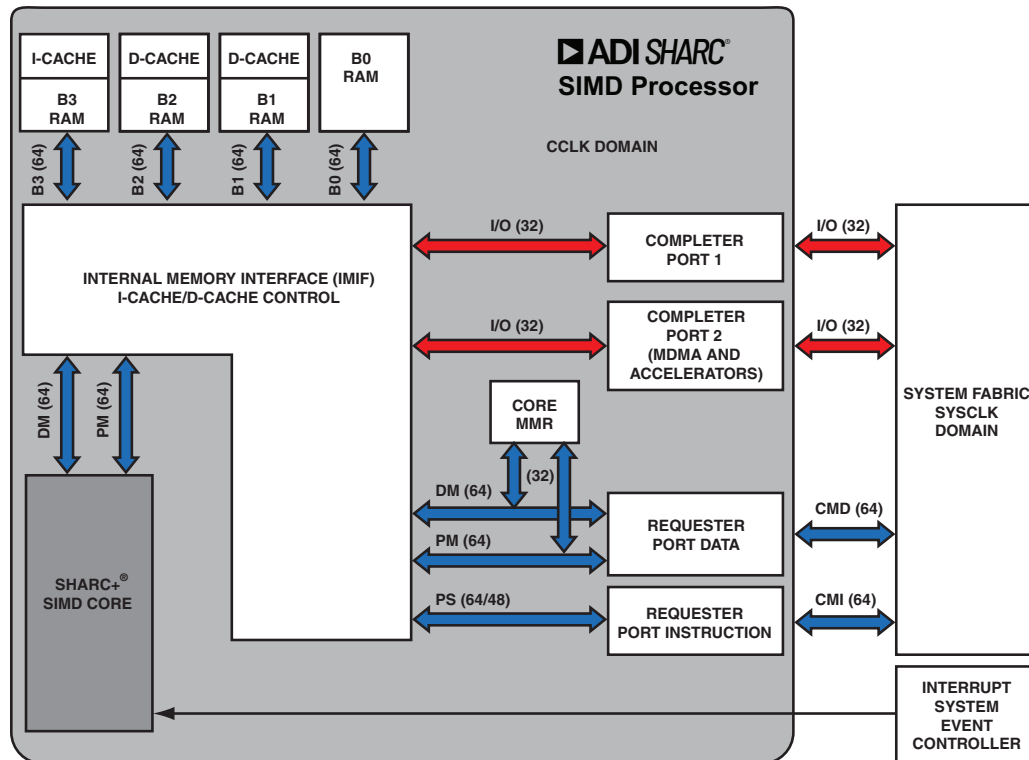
I-CACHE

B3
RAM

D-CACHE

B2
RAM

D-CACHE

B1
RAM

B0
RAM

ADI SHARC®
SIMD Processor

CCLK DOMAIN

B3 (64)

B2 (64)

B1 (64)

B0 (64)

INTERNAL MEMORY INTERFACE (IMIF)
I-CACHE/D-CACHE CONTROL

I/O (32)

COMPLETER
PORT 1

I/O (32)

I/O (32)

COMPLETER
PORT 2
(MDMA AND
ACCELERATORS)

I/O (32)

SYSTEM FABRIC
SYSCLK
DOMAIN

DM (64)

PM (64)

CORE
MMR

(32)

DM (64)

REQUESTER
PORT DATA

CMD (64)

PM (64)

SHARC+®
SIMD CORE

PS (64/48)

REQUESTER
PORT INSTRUCTION

CMI (64)

INTERRUPT
SYSTEM
EVENT
CONTROLLER